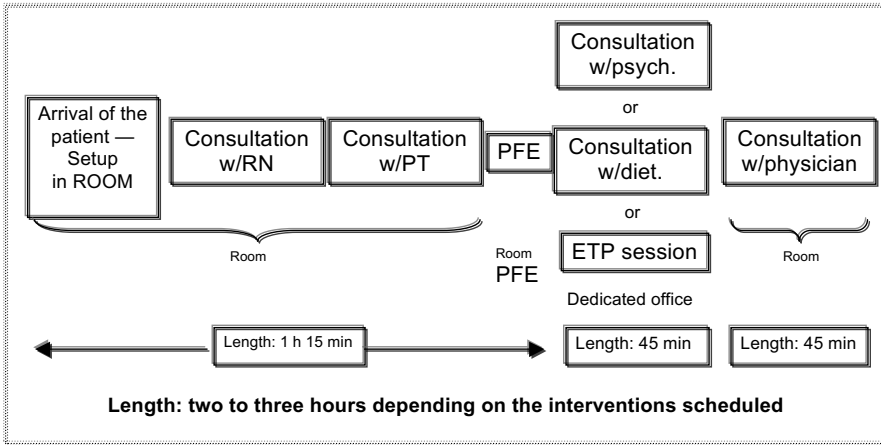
Consultation w/psych.

or

Arrival of the patient — Setup in ROOM

Consultation w/RN

Consultation w/PT

PFE

Consultation w/diet.

Consultation w/physician

or

Room

Room PFE

ETP session

Room

Dedicated office

Length: 1 h 15 min

Length: 45 min

Length: 45 min

**Length: two to three hours depending on the interventions scheduled**